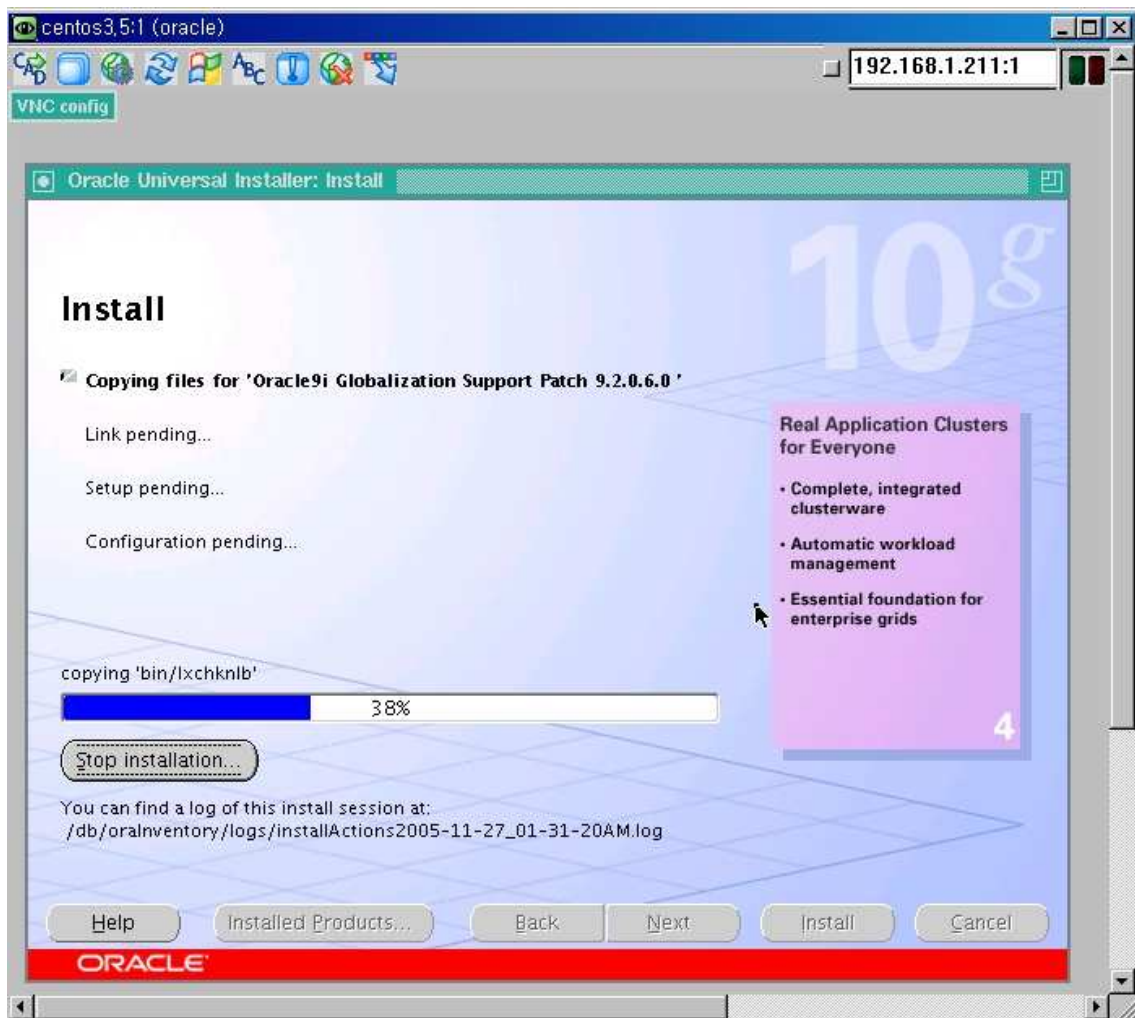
centos3,5:1 (oracle)

192.168.1.211:1

VNC config

Oracle Universal Installer: Install

10g

Install

Copying files for 'Oracle9i Globalization Support Patch 9.2.0.6.0 '

Link pending...

Setup pending...

Configuration pending...

Real Application Clusters for Everyone

• Complete, integrated clusterware

• Automatic workload management

• Essential foundation for enterprise grids

4

copying 'bin/lxchknlb'

38%

Stop installation...

You can find a log of this install session at:
/db/oraInventory/logs/installActions2005-11-27_01-31-20AM.log

Help

Installed Products...

Back

Next

Install

Cancel

ORACLE